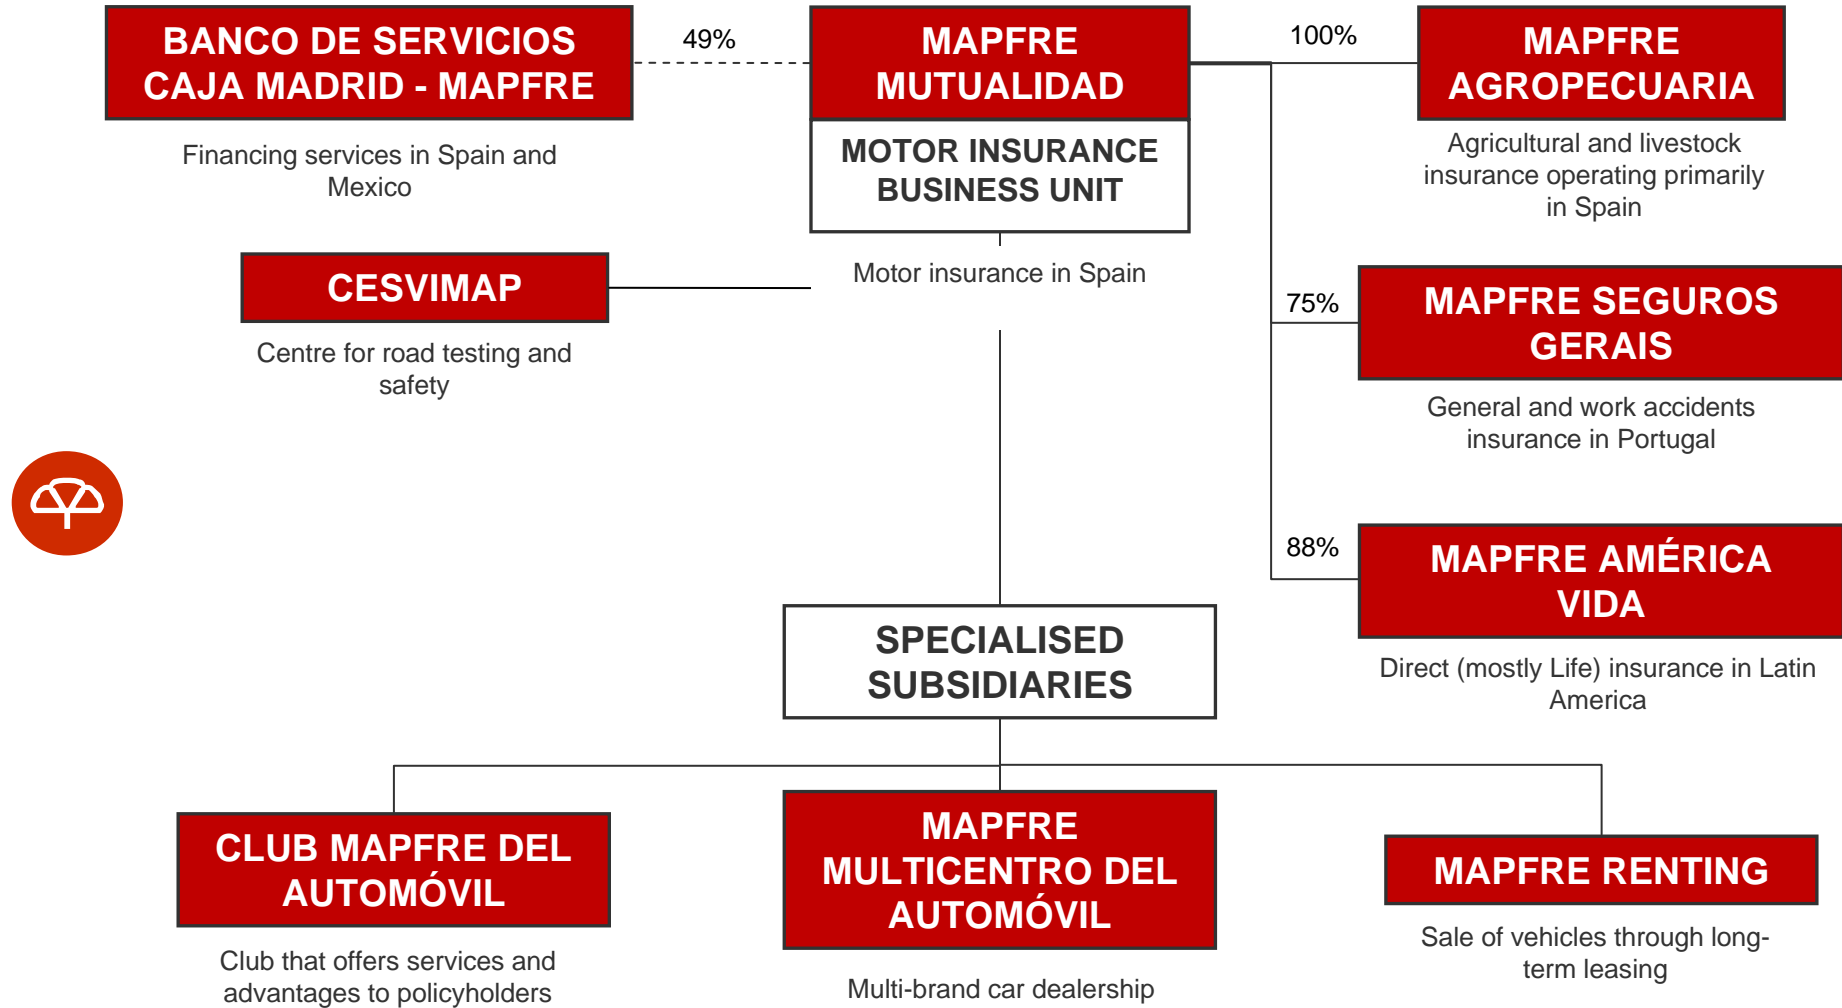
BANCO DE SERVICIOS CAJA MADRID - MAPFRE

Financing services in Spain and Mexico

49%

MAPFRE MUTUALIDAD

MOTOR INSURANCE BUSINESS UNIT

Motor insurance in Spain

100%

MAPFRE AGROPECUARIA

Agricultural and livestock insurance operating primarily in Spain

CESVIMAP

Centre for road testing and safety

75%

MAPFRE SEGUROS GERAIS

General and work accidents insurance in Portugal

88%

MAPFRE AMÉRICA VIDA

Direct (mostly Life) insurance in Latin America

SPECIALISED SUBSIDIARIES

CLUB MAPFRE DEL AUTOMÓVIL

Club that offers services and advantages to policyholders

MAPFRE MULTICENTRO DEL AUTOMÓVIL

Multi-brand car dealership

MAPFRE RENTING

Sale of vehicles through long-term leasing